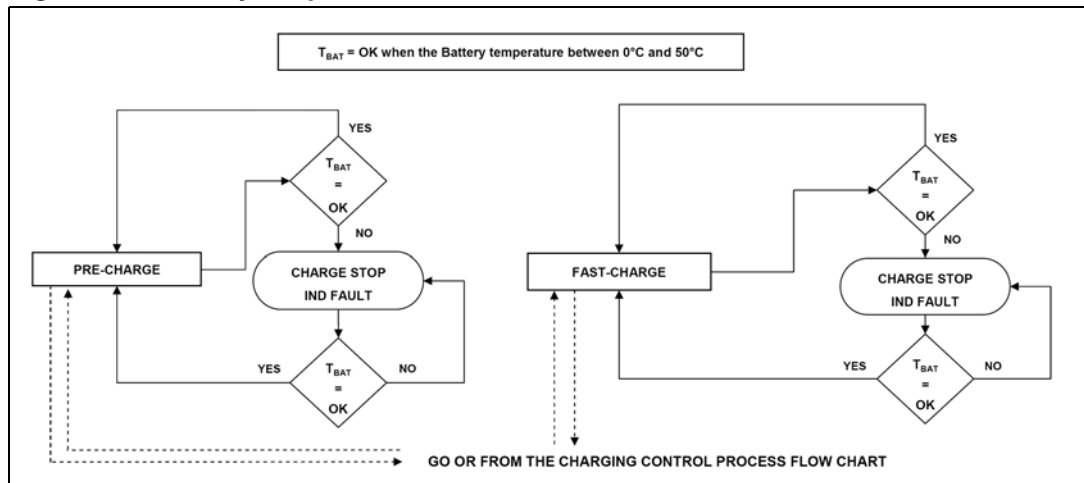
$T_{BAT}$ = OK when the Battery temperature between 0°C and 50°C

YES

$T_{BAT}$ = OK

NO

PRE-CHARGE

CHARGE STOP IND FAULT

YES

$T_{BAT}$ = OK

NO

YES

$T_{BAT}$ = OK

NO

FAST-CHARGE

CHARGE STOP IND FAULT

YES

$T_{BAT}$ = OK

NO

GO OR FROM THE CHARGING CONTROL PROCESS FLOW CHART